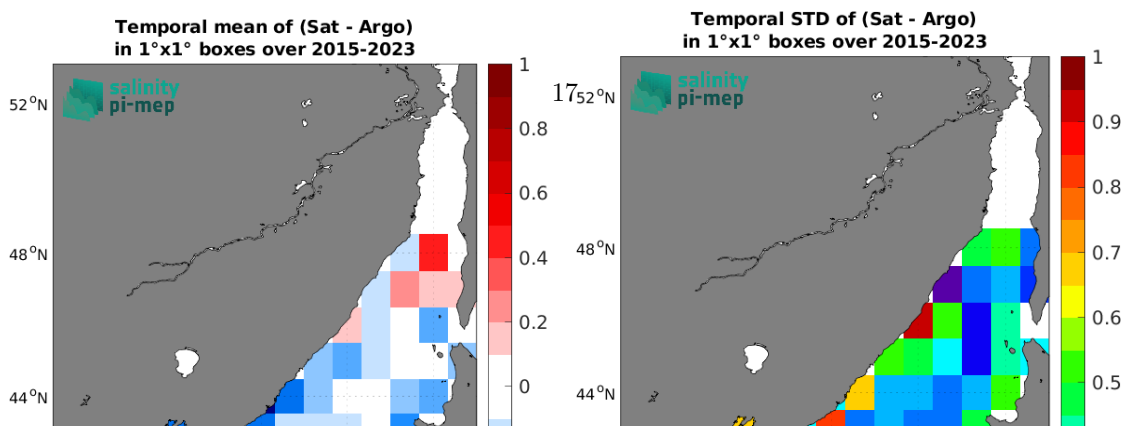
Temporal mean of (Sat - Argo)
in 1°x1° boxes over 2015-2023

salinity
pi-mep

52°N
48°N
44°N

1
0.8
0.6
0.4
0.2
0

Temporal STD of (Sat - Argo)
in 1°x1° boxes over 2015-2023

salinity
pi-mep

17
52°N
48°N
44°N

1
0.9
0.8
0.7
0.6
0.5